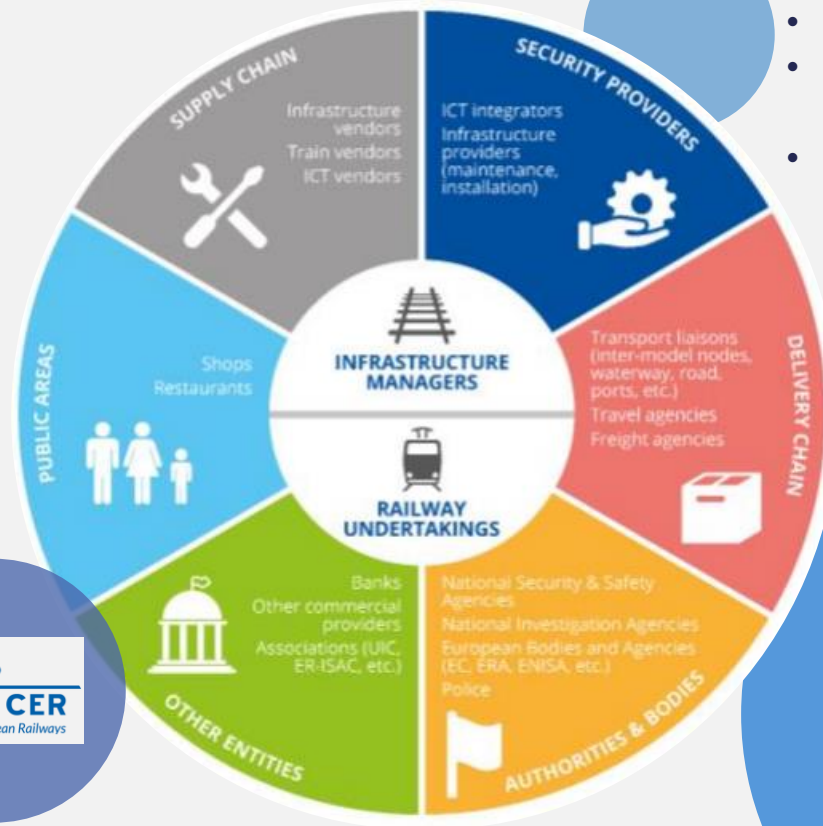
SUPPLY CHAIN

Infrastructure vendors
Train vendors
ICT vendors

SECURITY PROVIDERS

ICT integrators
Infrastructure providers (maintenance, installation)

DELIVERY CHAIN

Transport liaisons (inter-model nodes, waterway, road, ports, etc.)
Travel agencies
Freight agencies

AUTHORITIES & BODIES

National Security & Safety Agencies
National Investigation Agencies
European Bodies and Agencies (EC, ERA, ENISA, etc.)
Police

OTHER ENTITIES

Banks
Other commercial providers
Associations (UIC, ER-ISAC, etc.)

PUBLIC AREAS

Shops
Restaurants

INFRASTRUCTURE MANAGERS

RAILWAY UNDERTAKINGS

CER
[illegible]ean Railways